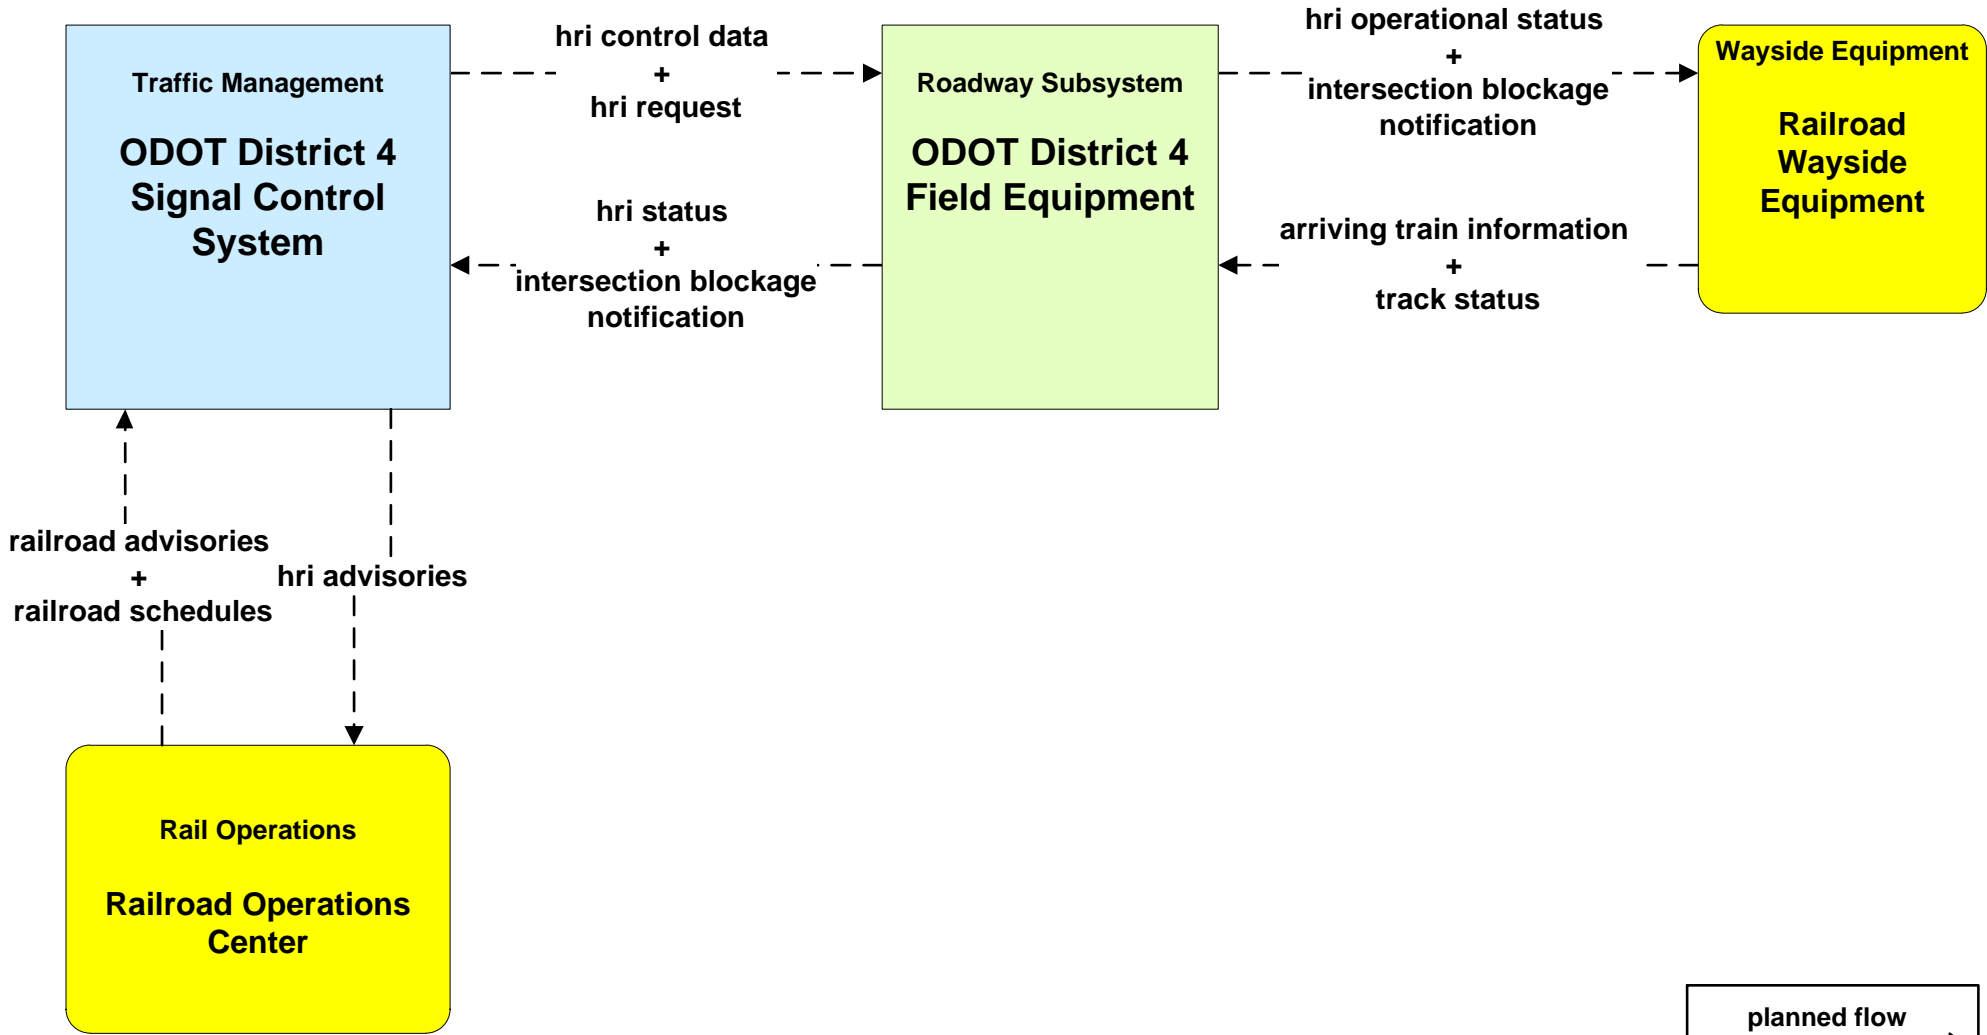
Traffic Management

ODOT District 4 Signal Control System

hri control data
+
hri request

Roadway Subsystem

ODOT District 4 Field Equipment

hri operational status
+
intersection blockage notification

Wayside Equipment

Railroad Wayside Equipment

hri status
+
intersection blockage notification

arriving train information
+
track status

railroad advisories
+
railroad schedules

hri advisories

Rail Operations

Railroad Operations Center

planned flow